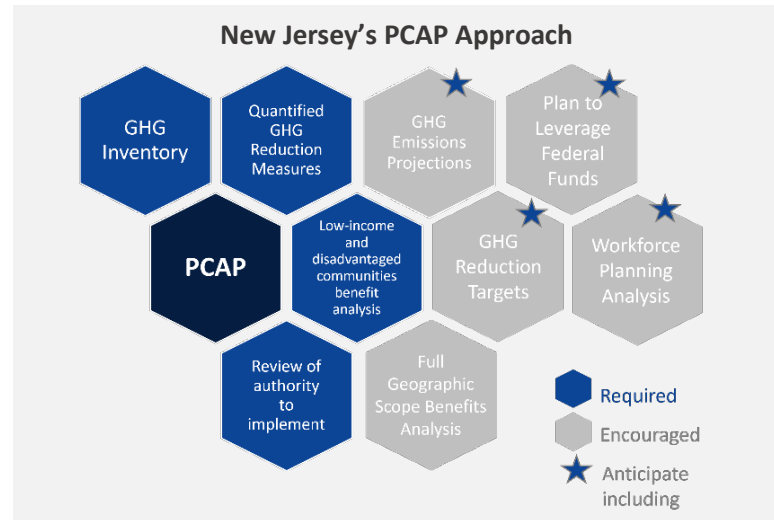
New Jersey's PCAP Approach

GHG Inventory

Quantified GHG Reduction Measures

GHG Emissions Projections

Plan to Leverage Federal Funds

PCAP

Low-income and disadvantaged communities benefit analysis

GHG Reduction Targets

Workforce Planning Analysis

Review of authority to implement

Full Geographic Scope Benefits Analysis

Required

Encouraged

Anticipate including